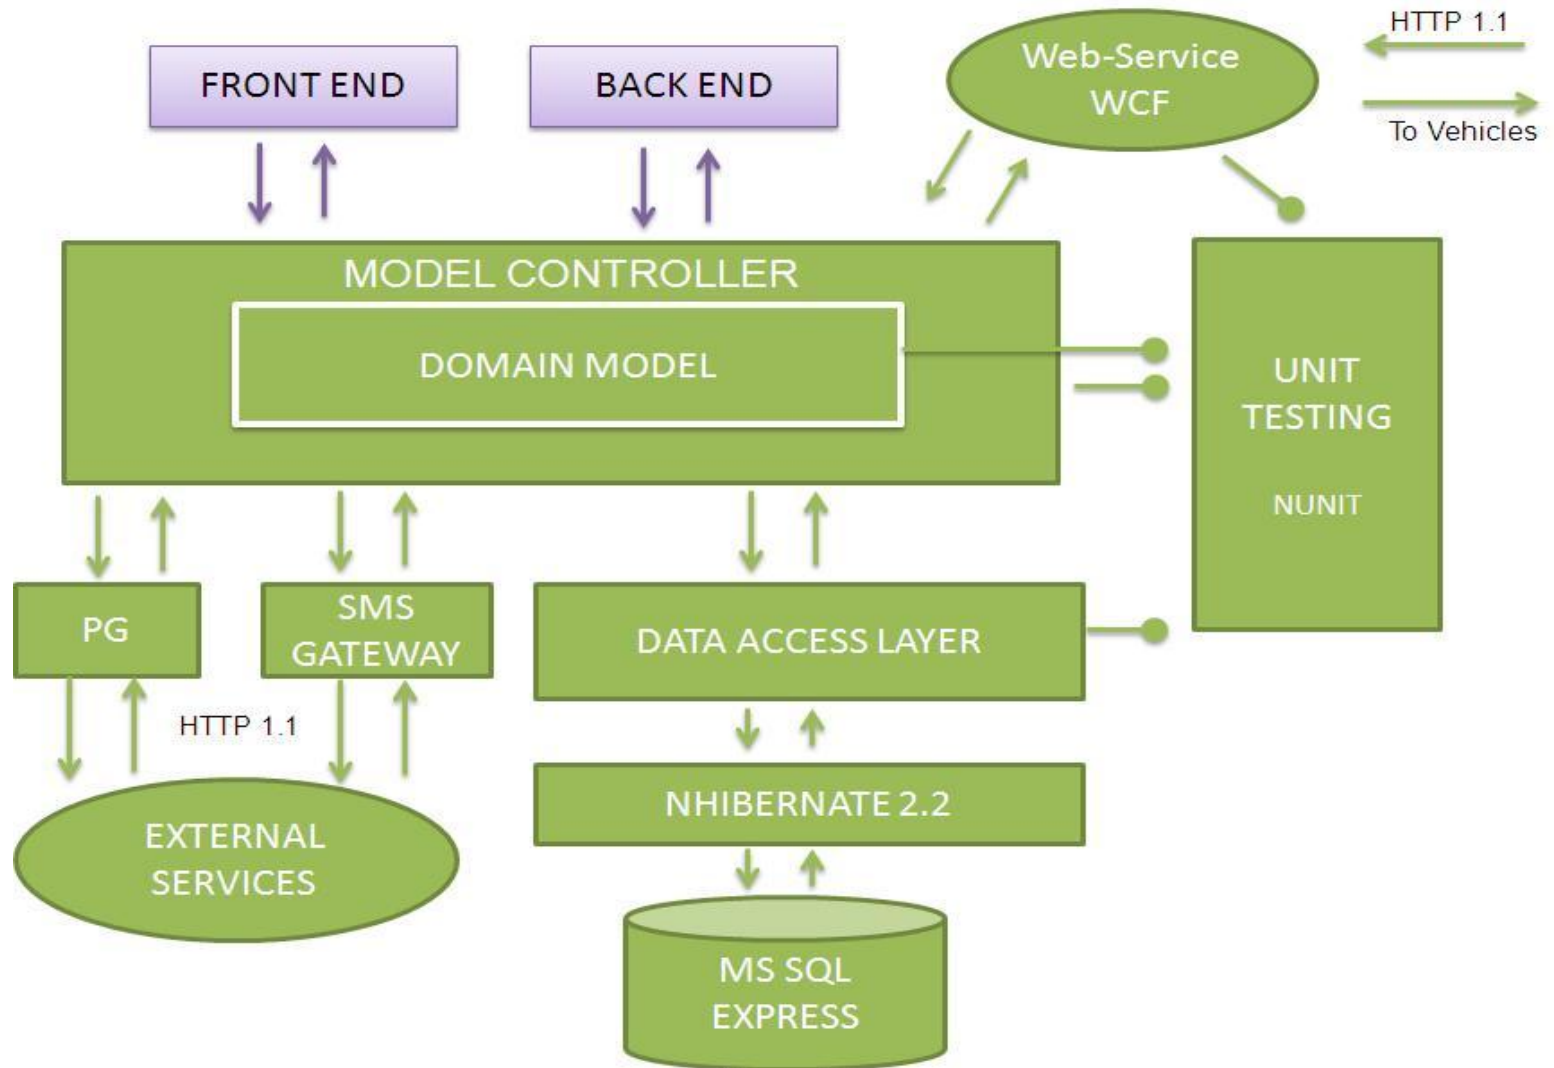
FRONT END

BACK END

Web-Service
WCF

HTTP 1.1

To Vehicles

MODEL CONTROLLER

DOMAIN MODEL

UNIT
TESTING

NUNIT

PG

SMS
GATEWAY

DATA ACCESS LAYER

HTTP 1.1

NHIBERNATE 2.2

EXTERNAL
SERVICES

MS SQL
EXPRESS